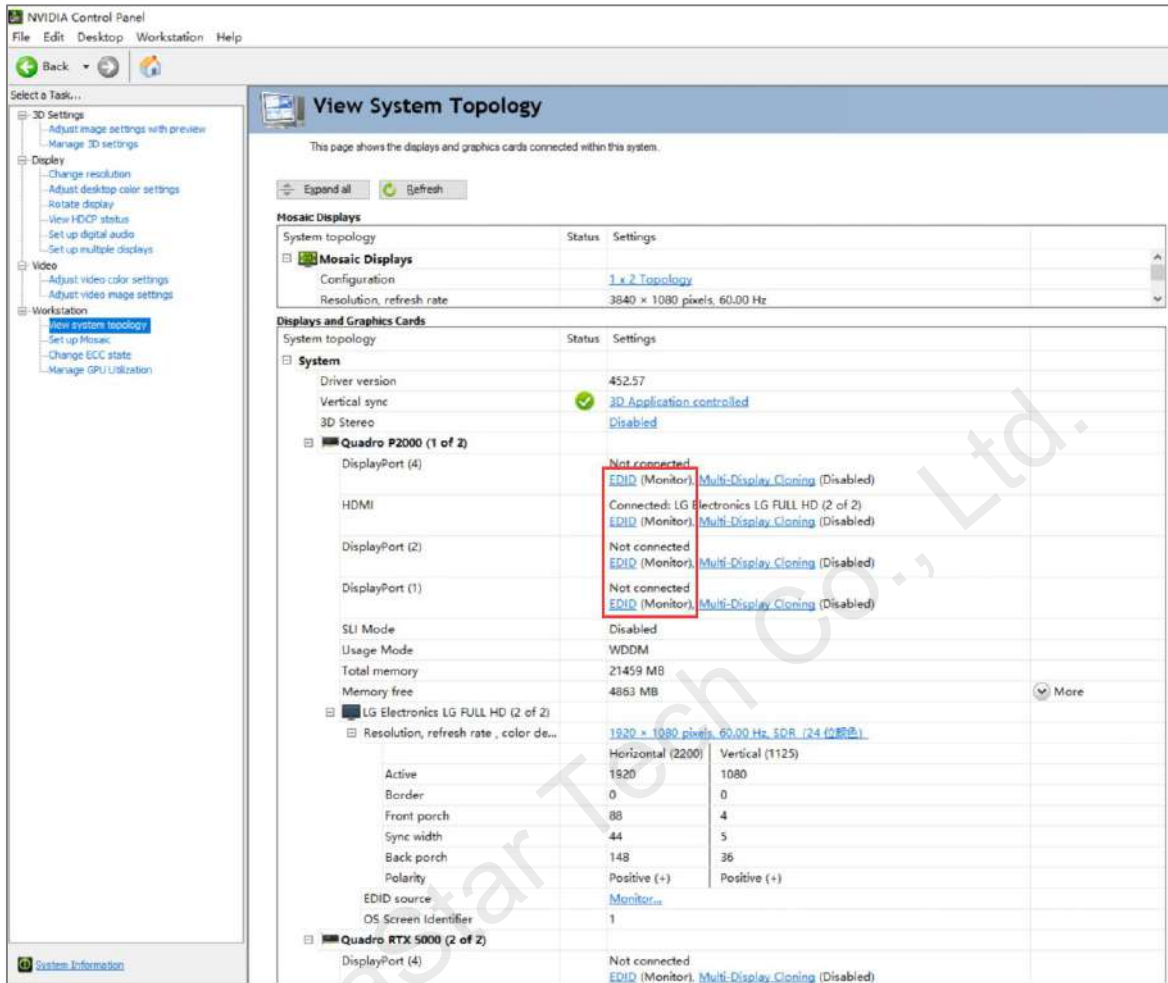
NVIDIA Control Panel
File Edit Desktop Workstation Help

Back

Select a Task...
3D Settings
Adjust image settings with preview
Manage 3D settings
Display
Change resolution
Adjust desktop color settings
Rotate display
View HDCP status
Set up digital audio
Set up multiple displays
Video
Adjust video color settings
Adjust video image settings
Workstation
View system topology
Set up Mosaic
Change ECC state
Manage GPU Utilization

System Information

View System Topology

This page shows the displays and graphics cards connected within this system.

Expand all  Refresh

Mosaic Displays

| System topology | Status | Settings |
|---|---|---|
| Mosaic Displays | | |
| Configuration | | 1 x 2 Topology |
| Resolution, refresh rate | | 3840 × 1080 pixels, 60.00 Hz |

Displays and Graphics Cards

| System topology | Status | Settings | |
|---|---|---|---|
| System | | | |
| Driver version | | 452.57 | |
| Vertical sync | | 3D Application controlled | |
| 3D Stereo | | Disabled | |
| Quadro P2000 (1 of 2) | | | |
| DisplayPort (4) | | Not connected EDID (Monitor), Multi-Display Cloning (Disabled) | |
| HDMI | | Connected: LG Electronics LG FULL HD (2 of 2) EDID (Monitor), Multi-Display Cloning (Disabled) | |
| DisplayPort (2) | | Not connected EDID (Monitor), Multi-Display Cloning (Disabled) | |
| DisplayPort (1) | | Not connected EDID (Monitor), Multi-Display Cloning (Disabled) | |
| SLI Mode | | Disabled | |
| Usage Mode | | WDDM | |
| Total memory | | 21459 MB | |
| Memory free | | 4863 MB | More |
| LG Electronics LG FULL HD (2 of 2) | | | |
| Resolution, refresh rate , color de... | | 1920 × 1080 pixels, 60.00 Hz, SDR (24 位颜色) | |

| | Horizontal (2200) | Vertical (1125) |
|---|---|---|
| Active | 1920 | 1080 |
| Border | 0 | 0 |
| Front porch | 88 | 4 |
| Sync width | 44 | 5 |
| Back porch | 148 | 36 |
| Polarity | Positive (+) | Positive (+) |

| | |
|---|---|
| EDID source | Monitor... |
| OS Screen Identifier | 1 |
| Quadro RTX 5000 (2 of 2) | |
| DisplayPort (4) | Not connected EDID (Monitor), Multi-Display Cloning (Disabled) |

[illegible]Star Tech Co., Ltd.